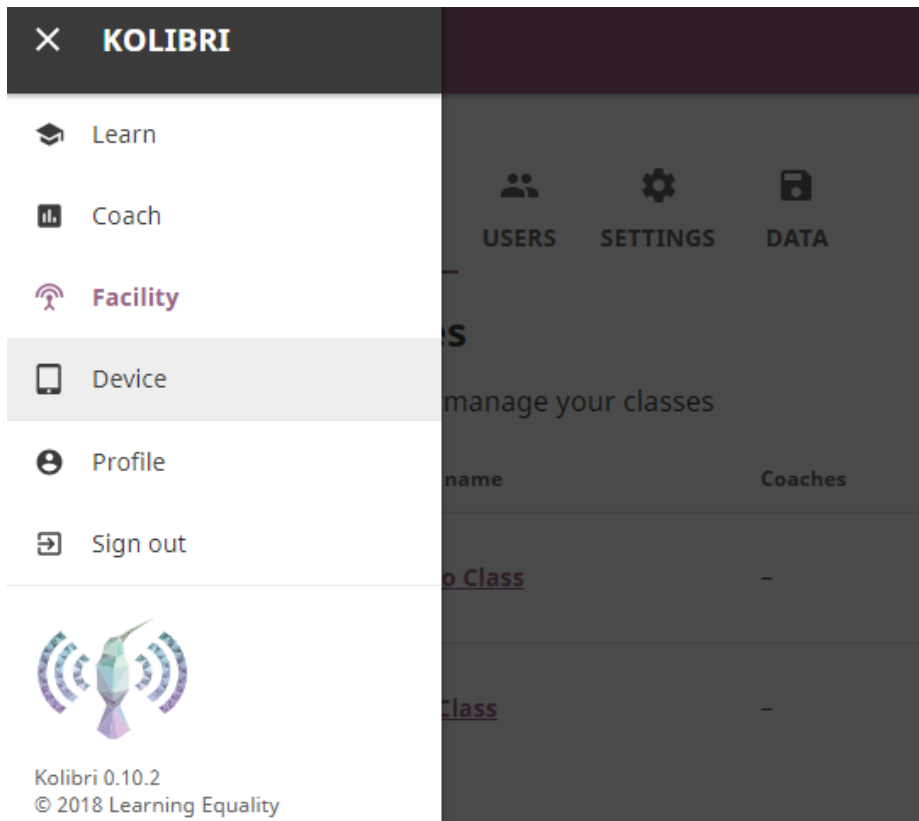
KOLIBRI

Learn

Coach

Facility

Device

Profile

Sign out

Kolibri 0.10.2
© 2018 Learning Equality

USERS SETTINGS DATA

es

manage your classes

| name | Coaches |
|---|---|
| o Class | – |
| Class | – |